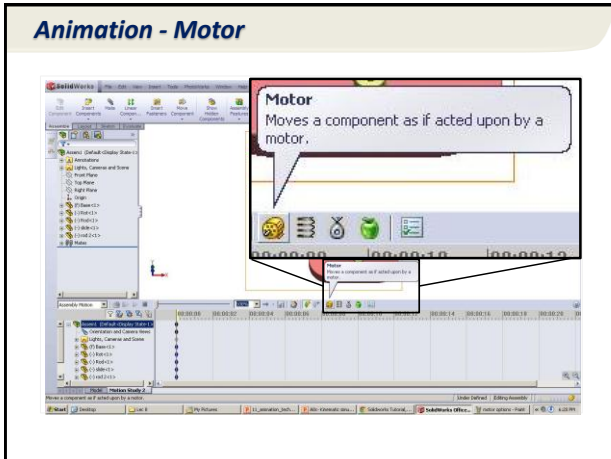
Animation - Motor

SolidWorks File Edit View Insert Tools PhotoWorks Window Help

Edit Component Insert Components Mate Linear Component... Smart Fasteners Move Component Show Hidden Components Assembly Features

Assem1 (Default<Display State-1>)
Annotations
Lights, Cameras and Scene
Front Plane
Top Plane
Right Plane
Origin
(f) Base<1>
(-) Rod<1>
(-) Rod<1>
(-) slide<1>
(-) rod1<1>
Mates

Motor
Moves a component as if acted upon by a motor.

00:00:00 00:00:10

Motor
Moves a component as if acted upon by a motor.

Assembly Motion

00:00:00 00:00:02 00:00:04 00:00:06 00:00:14 00:00:16 00:00:18 00:00:20

Assem1 (Default<Display State-1>)
Orientation and Camera Views
Lights, Cameras and Scene
(f) Base<1>
(-) Rod<1>
(-) Rod<1>
(-) slide<1>
(-) rod1<1>

Model Motion Study 1

Moves a component as if acted upon by a motor.

Under Defined Editing Assembly

Start Desktop My Pictures SolidWorks Office...